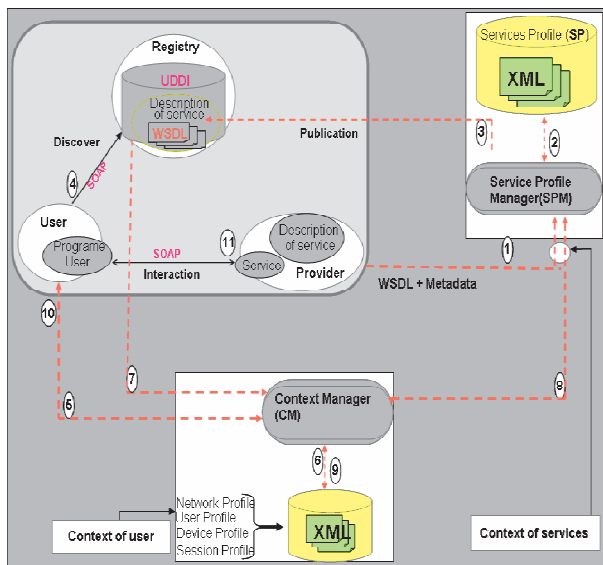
Regietry
UDDI
Description of service
WSDL
Discover
SOAP
4
User
Programe User
SOAP
Interaction
11
Service
Description of service
Provider
Publication
Services Profile (SP)
XML
3
2
Service Profile Manager(SPM)
1
WSDL + Metadata
10
7
5
Context Manager (CM)
8
6
9
Network Profile
User Profile
Device Profile
Session Profile
XML
Context of user
Context of services